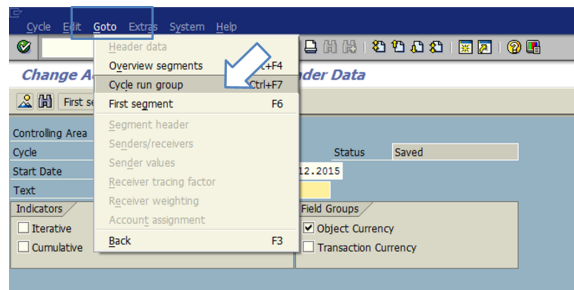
Cycle Edit Goto Extras System Help

Header data
Overview segments Ctrl+F4
Cycle run group Ctrl+F7
First segment F6
Segment header
Senders/receivers
Sender values
Receiver tracing factor
Receiver weighting
Account assignment
Back F3

Change A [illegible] der Data

First se

Controlling Area
Cycle
Start Date
Text
Status Saved
12.2015

Indicators
Iterative
Cumulative

Field Groups
Object Currency
Transaction Currency